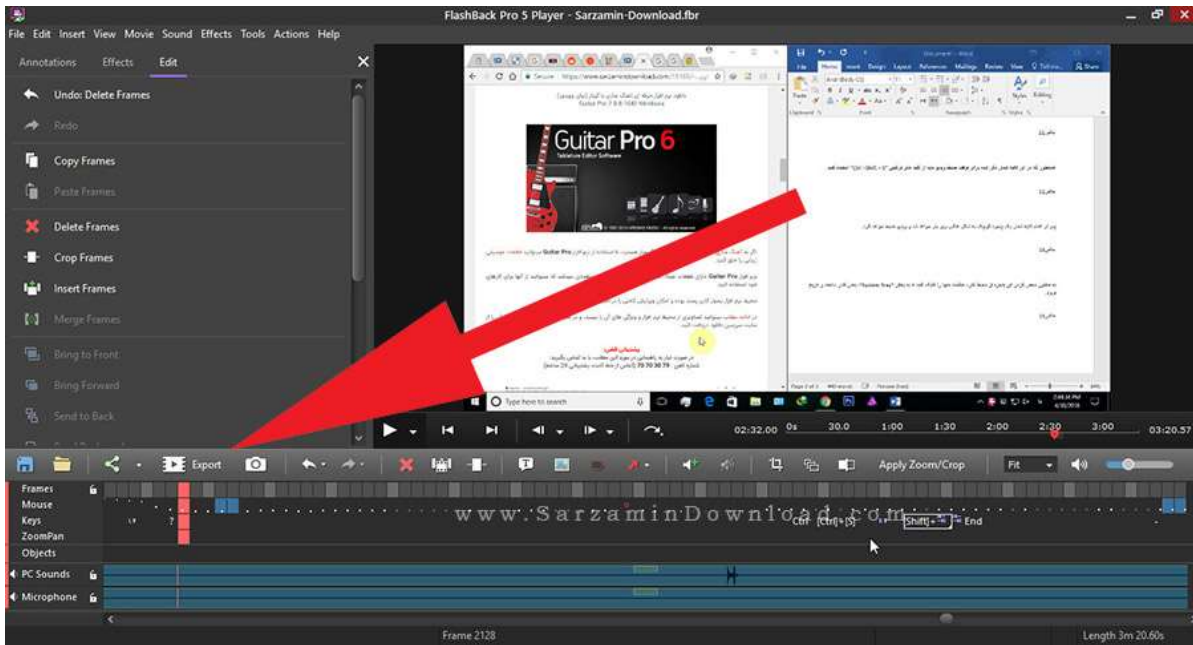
FlashBack Pro 5 Player - Sarzamin-Download.fbr

File Edit Insert View Movie Sound Effects Tools Actions Help

Annotations Effects Edit

Undo: Delete Frames
Redo
Copy Frames
Paste Frames
Delete Frames
Crop Frames
Insert Frames
Merge Frames
Bring to Front
Bring Forward
Send to Back

Guitar Pro 6

Type here to search

02:32.00 0s 30.0 1:00 1:30 2:00 2:30 3:00 03:20.57

Export

Apply Zoom/Crop

Fit

Frames
Mouse
Keys
ZoomPan
Objects

www.SarzaminDownload.com

Ctrl [Ctrl]+[S] [Shift]+ End

PC Sounds
Microphone

Frame 2128

Length 3m 20.60s